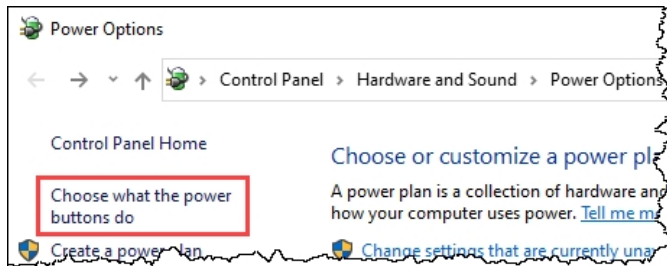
Power Options

Control Panel > Hardware and Sound > Power Options

Control Panel Home

Choose what the power buttons do

Create a power plan

Choose or customize a power pl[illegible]

A power plan is a collection of hardware an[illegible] how your computer uses power. Tell me m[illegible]

Change settings that are currently una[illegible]